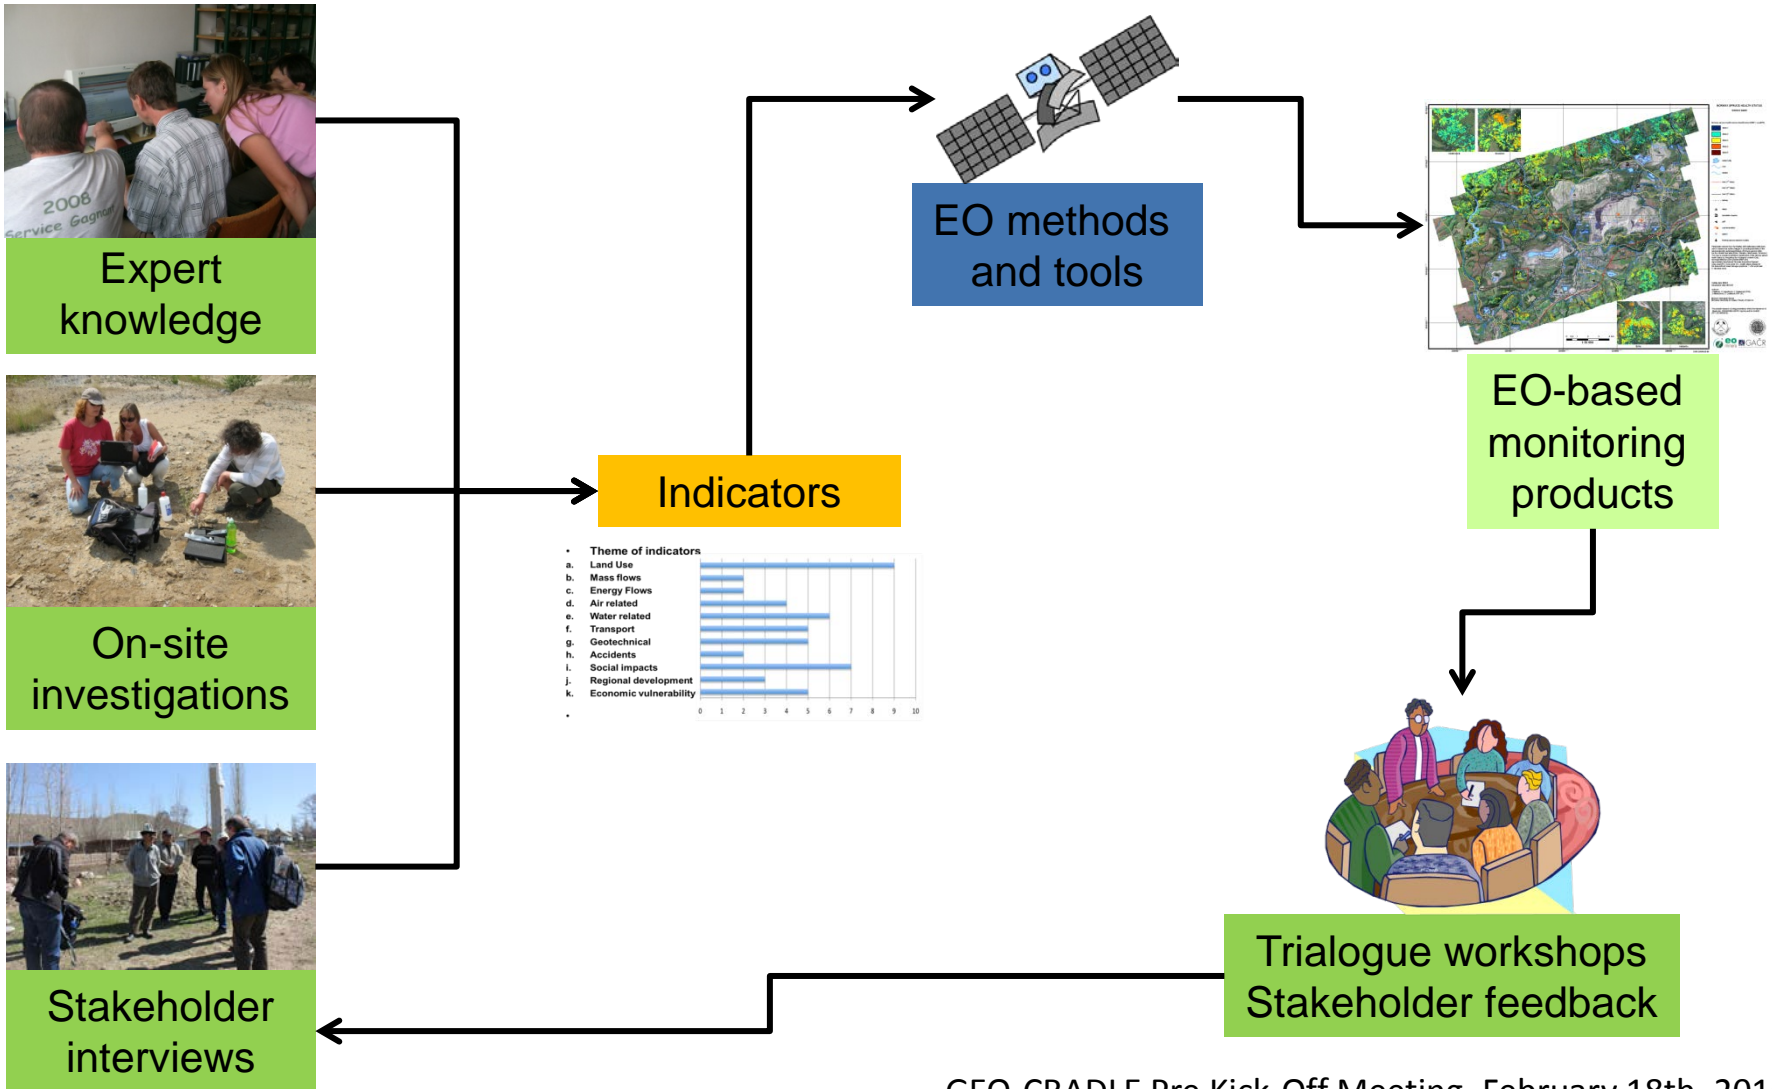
2008
Service Gagnon

Expert knowledge

On-site investigations

Stakeholder interviews

Indicators

• Theme of indicators
a. Land Use
b. Mass flows
c. Energy Flows
d. Air related
e. Water related
f. Transport
g. Geotechnical
h. Accidents
i. Social impacts
j. Regional development
k. Economic vulnerability
•

0 1 2 3 4 5 6 7 8 9 10

EO methods and tools

EO-based monitoring products

Trialogue workshops Stakeholder feedback

GEO-CRADLE Pre Kick-Off Meeting, February 18th, 201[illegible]